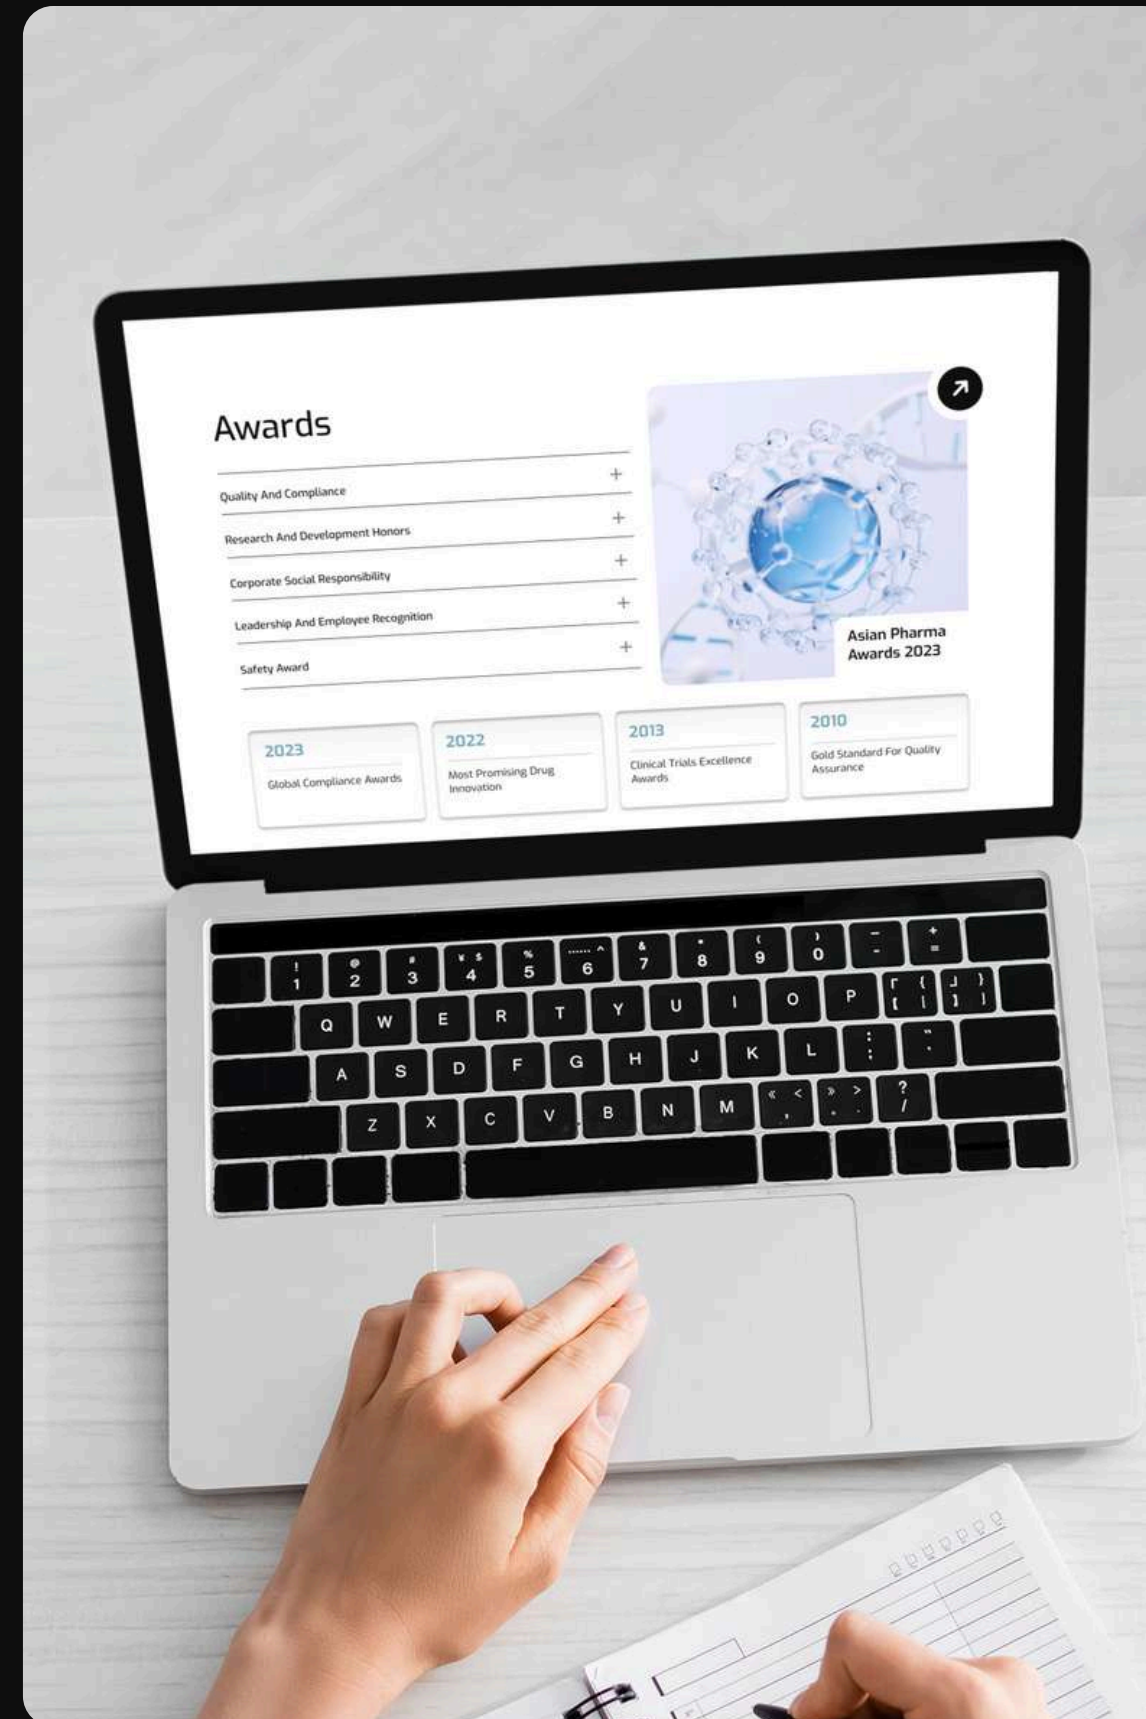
Awards

Quality And Compliance +

Research And Development Honors +

Corporate Social Responsibility +

Leadership And Employee Recognition +

Safety Award +

Asian Pharma Awards 2023

2023
Global Compliance Awards

2022
Most Promising Drug Innovation

2013
Clinical Trials Excellence Awards

2010
Gold Standard For Quality Assurance